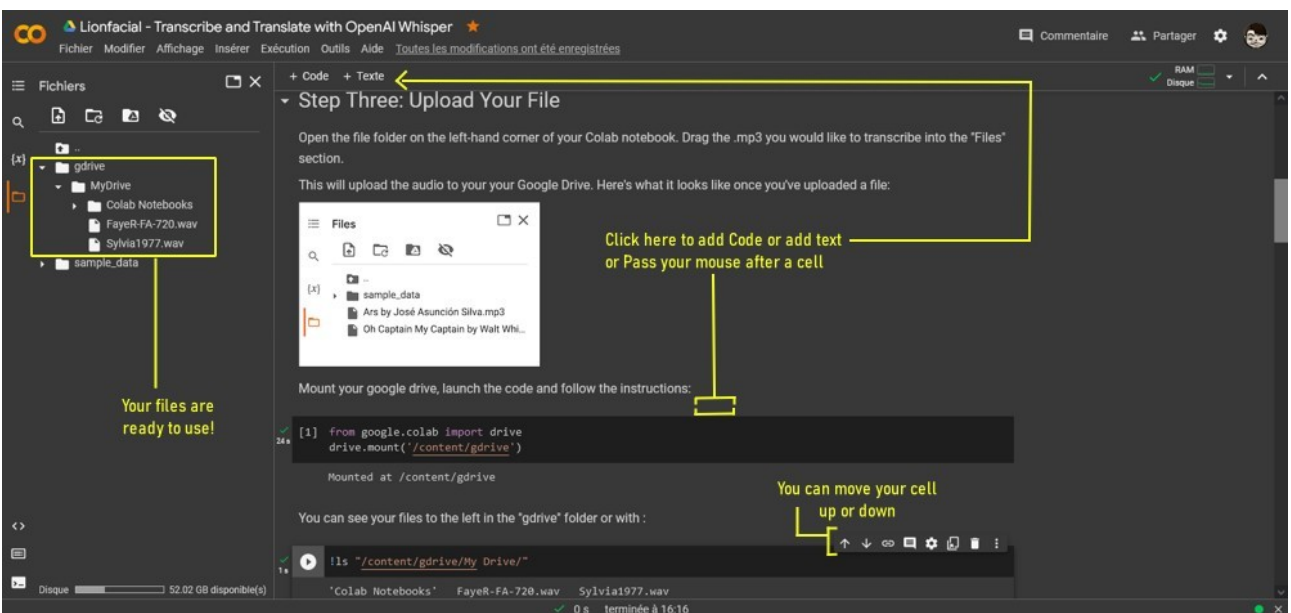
CO Lionfacial - Transcribe and Translate with OpenAI Whisper ★
Fichier Modifier Affichage Insérer Exécution Outils Aide Toutes les modifications ont été enregistrées

Commentaire Partager

Fichiers

{x}

..
gdrive
MyDrive
Colab Notebooks
FayeR-FA-720.wav
Sylvia1977.wav
sample_data

Your files are ready to use!

Disque 52.02 GB disponible(s)

+ Code + Texte

RAM Disque

Step Three: Upload Your File

Open the file folder on the left-hand corner of your Colab notebook. Drag the .mp3 you would like to transcribe into the "Files" section.

This will upload the audio to your your Google Drive. Here's what it looks like once you've uploaded a file:

Files
{x}
..
sample_data
Ars by José Asunción Silva.mp3
Oh Captain My Captain by Walt Whi...

Click here to add Code or add text or Pass your mouse after a cell

Mount your google drive, launch the code and follow the instructions:

[1] from google.colab import drive
drive.mount('/content/gdrive')
24 s

Mounted at /content/gdrive

You can see your files to the left in the "gdrive" folder or with :

You can move your cell up or down

!ls "/content/gdrive/My Drive/"
1 s

'Colab Notebooks' FayeR-FA-720.wav Sylvia1977.wav

✓ 0 s terminée à 16:16